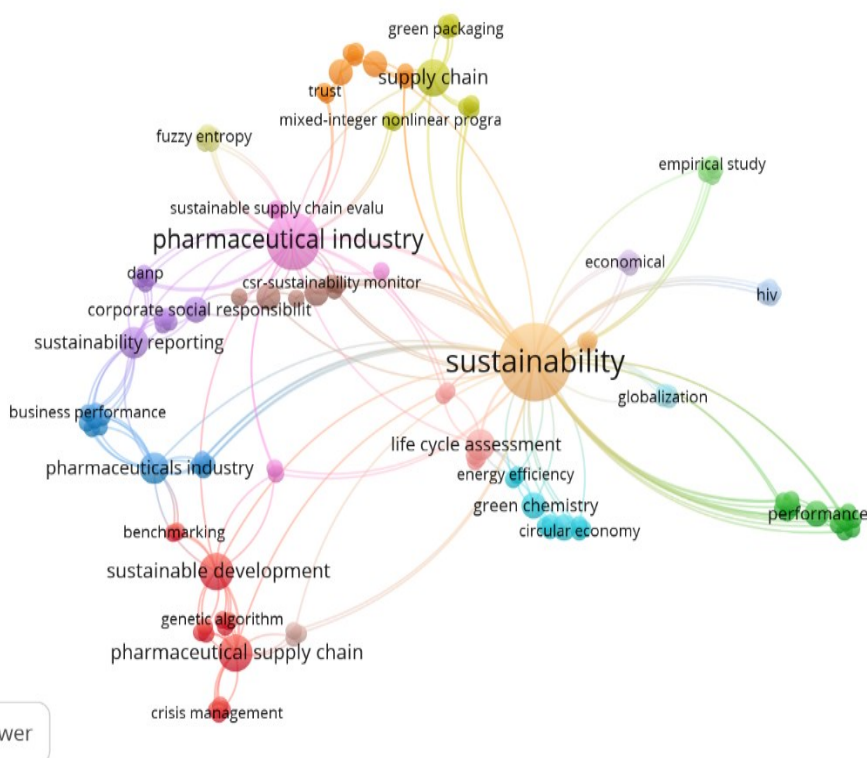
green packaging
supply chain
trust
mixed-integer nonlinear progra
fuzzy entropy
empirical study
sustainable supply chain evalu
pharmaceutical industry
economical
danp
csr-sustainability monitor
hiv
corporate social responsibilit
sustainability reporting
sustainability
globalization
business performance
life cycle assessment
pharmaceuticals industry
energy efficiency
green chemistry
performance
circular economy
benchmarking
sustainable development
genetic algorithm
pharmaceutical supply chain
crisis management
wer